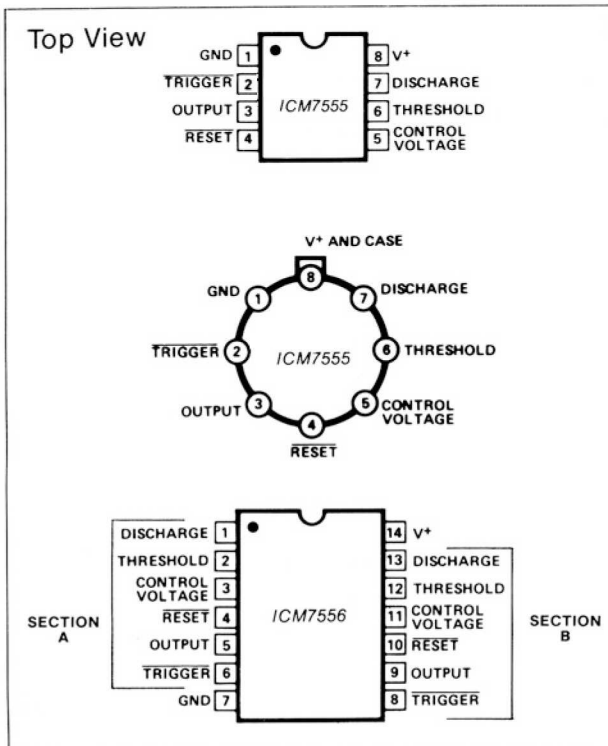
Top View

GND 1
$\overline{\text{TRIGGER}}$ 2
OUTPUT 3
$\overline{\text{RESET}}$ 4
ICM7555
8 V+
7 DISCHARGE
6 THRESHOLD
5 CONTROL VOLTAGE

V+ AND CASE
8
GND 1
7 DISCHARGE
$\overline{\text{TRIGGER}}$ 2
ICM7555
6 THRESHOLD
OUTPUT 3
5 CONTROL VOLTAGE
4
$\overline{\text{RESET}}$

SECTION A
DISCHARGE 1
THRESHOLD 2
CONTROL VOLTAGE 3
$\overline{\text{RESET}}$ 4
OUTPUT 5
$\overline{\text{TRIGGER}}$ 6
GND 7
ICM7556
14 V+
13 DISCHARGE
12 THRESHOLD
11 CONTROL VOLTAGE
10 $\overline{\text{RESET}}$
9 OUTPUT
8 $\overline{\text{TRIGGER}}$
SECTION B